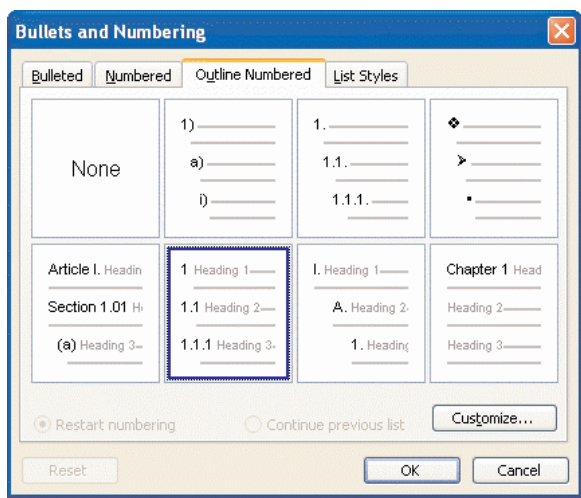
Bullets and Numbering

Bulleted | Numbered | Outline Numbered | List Styles

None

1)
a)
i)

1.
1.1.
1.1.1.

❖
➢
▪

Article I. Headin
Section 1.01 H
(a) Heading 3

1 Heading 1
1.1 Heading 2
1.1.1 Heading 3

I. Heading 1
A. Heading 2
1. Heading

Chapter 1 Head
Heading 2
Heading 3

Restart numbering
Continue previous list
Customize...

Reset
OK
Cancel